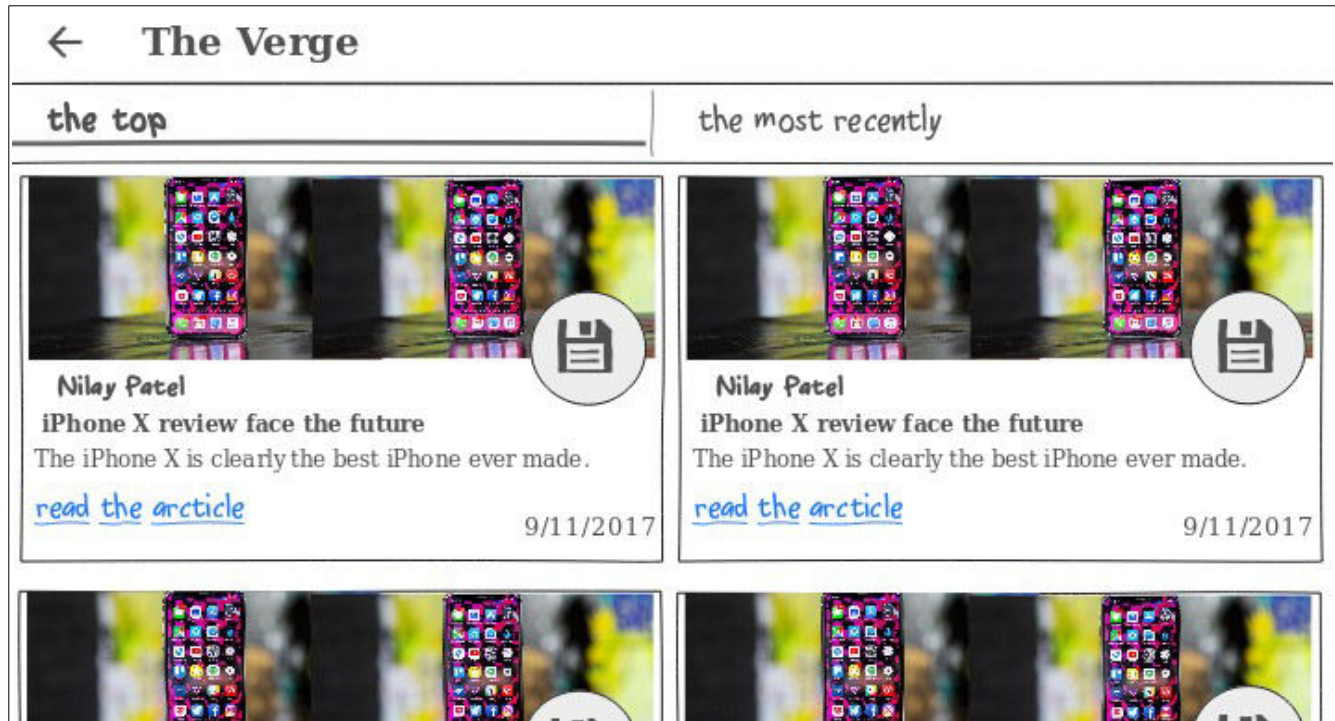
← The Verge

the top

the most recently

Nilay Patel
iPhone X review face the future
The iPhone X is clearly the best iPhone ever made.
read the arcticle
9/11/2017

Nilay Patel
iPhone X review face the future
The iPhone X is clearly the best iPhone ever made.
read the arcticle
9/11/2017